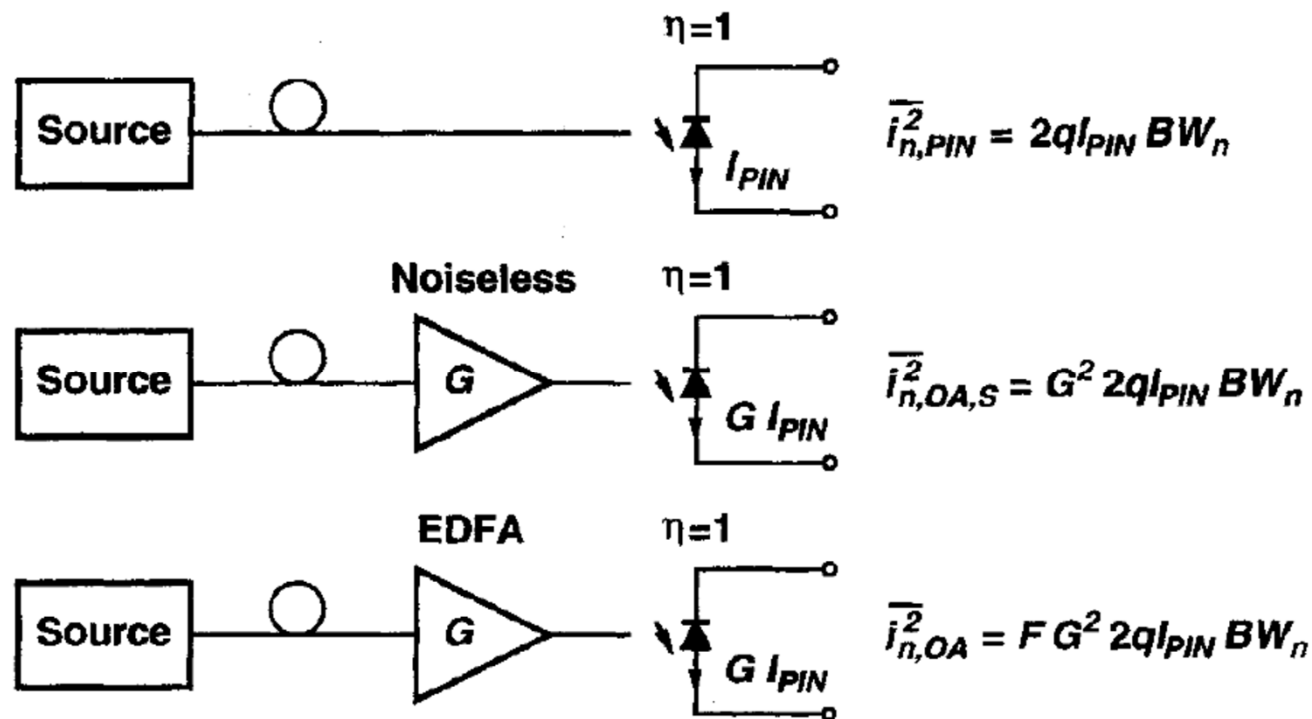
$\eta=1$

Source

$I_{PIN}$

$\overline{i^2_{n,PIN}} = 2qI_{PIN}BW_n$

Noiseless

$\eta=1$

Source

G

$G\, I_{PIN}$

$\overline{i^2_{n,OA,S}} = G^2 2qI_{PIN}BW_n$

EDFA

$\eta=1$

Source

G

$G\, I_{PIN}$

$\overline{i^2_{n,OA}} = F\,G^2 2qI_{PIN}BW_n$